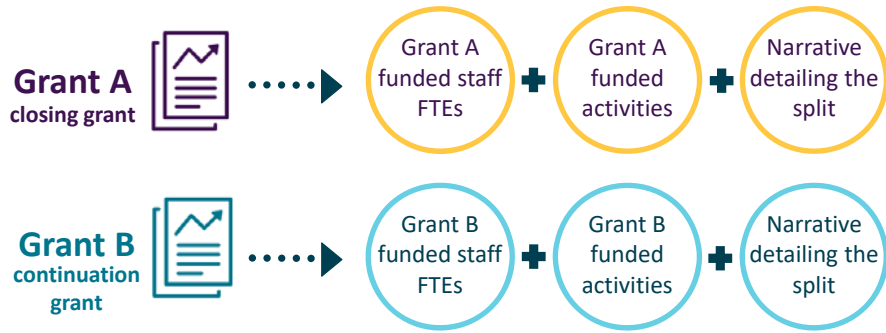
Grant A
closing grant

Grant A funded staff FTEs

Grant A funded activities

Narrative detailing the split

Grant B
continuation grant

Grant B funded staff FTEs

Grant B funded activities

Narrative detailing the split